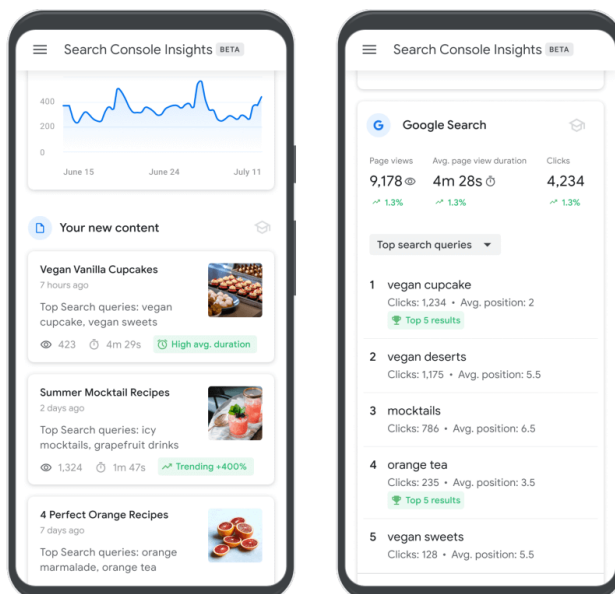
Search Console Insights BETA

400
200
0
June 15
June 24
July 11

Your new content

Vegan Vanilla Cupcakes
7 hours ago
Top Search queries: vegan cupcake, vegan sweets
423  4m 29s  High avg. duration

Summer Mocktail Recipes
2 days ago
Top Search queries: icy mocktails, grapefruit drinks
1,324  1m 47s  Trending +400%

4 Perfect Orange Recipes
7 days ago
Top Search queries: orange marmalade, orange tea

Search Console Insights BETA

Google Search

| Page views | Avg. page view duration | Clicks |
|---|---|---|
| 9,178 | 4m 28s | 4,234 |
| 1.3% | 1.3% | 1.3% |

Top search queries

1 vegan cupcake
Clicks: 1,234 • Avg. position: 2
Top 5 results

2 vegan deserts
Clicks: 1,175 • Avg. position: 5.5

3 mocktails
Clicks: 786 • Avg. position: 6.5

4 orange tea
Clicks: 235 • Avg. position: 3.5
Top 5 results

5 vegan sweets
Clicks: 128 • Avg. position: 5.5